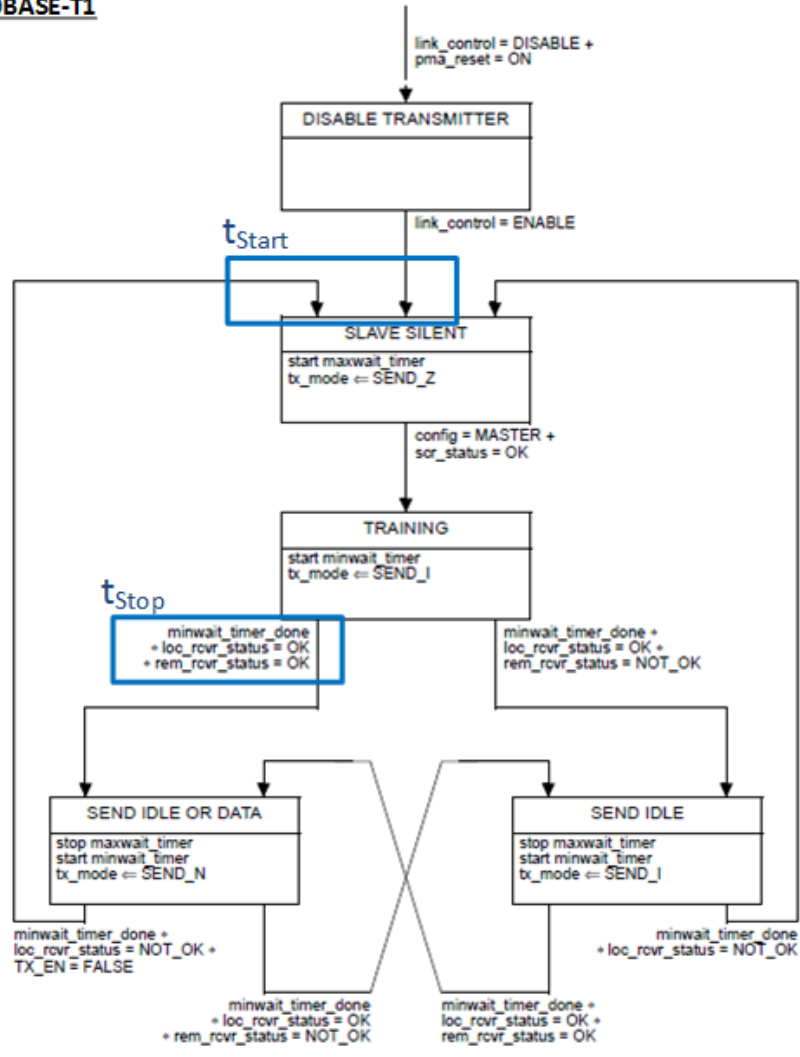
BASE-T1

link_control = DISABLE + pma_reset = ON

DISABLE TRANSMITTER

link_control = ENABLE

$t_{Start}$

SLAVE SILENT

start maxwait_timer
tx_mode ⇐ SEND_Z

config = MASTER + sor_status = OK

TRAINING

start minwait_timer
tx_mode ⇐ SEND_I

$t_{Stop}$

minwait_timer_done
+ loc_rcvr_status = OK
+ rem_rcvr_status = OK

minwait_timer_done +
loc_rcvr_status = OK +
rem_rcvr_status = NOT_OK

SEND IDLE OR DATA

stop maxwait_timer
start minwait_timer
tx_mode ⇐ SEND_N

SEND IDLE

stop maxwait_timer
start minwait_timer
tx_mode ⇐ SEND_I

minwait_timer_done +
loc_rcvr_status = NOT_OK +
TX_EN = FALSE

minwait_timer_done
+ loc_rcvr_status = NOT_OK

minwait_timer_done
+ loc_rcvr_status = OK
+ rem_rcvr_status = NOT_OK

minwait_timer_done +
loc_rcvr_status = OK +
rem_rcvr_status = OK